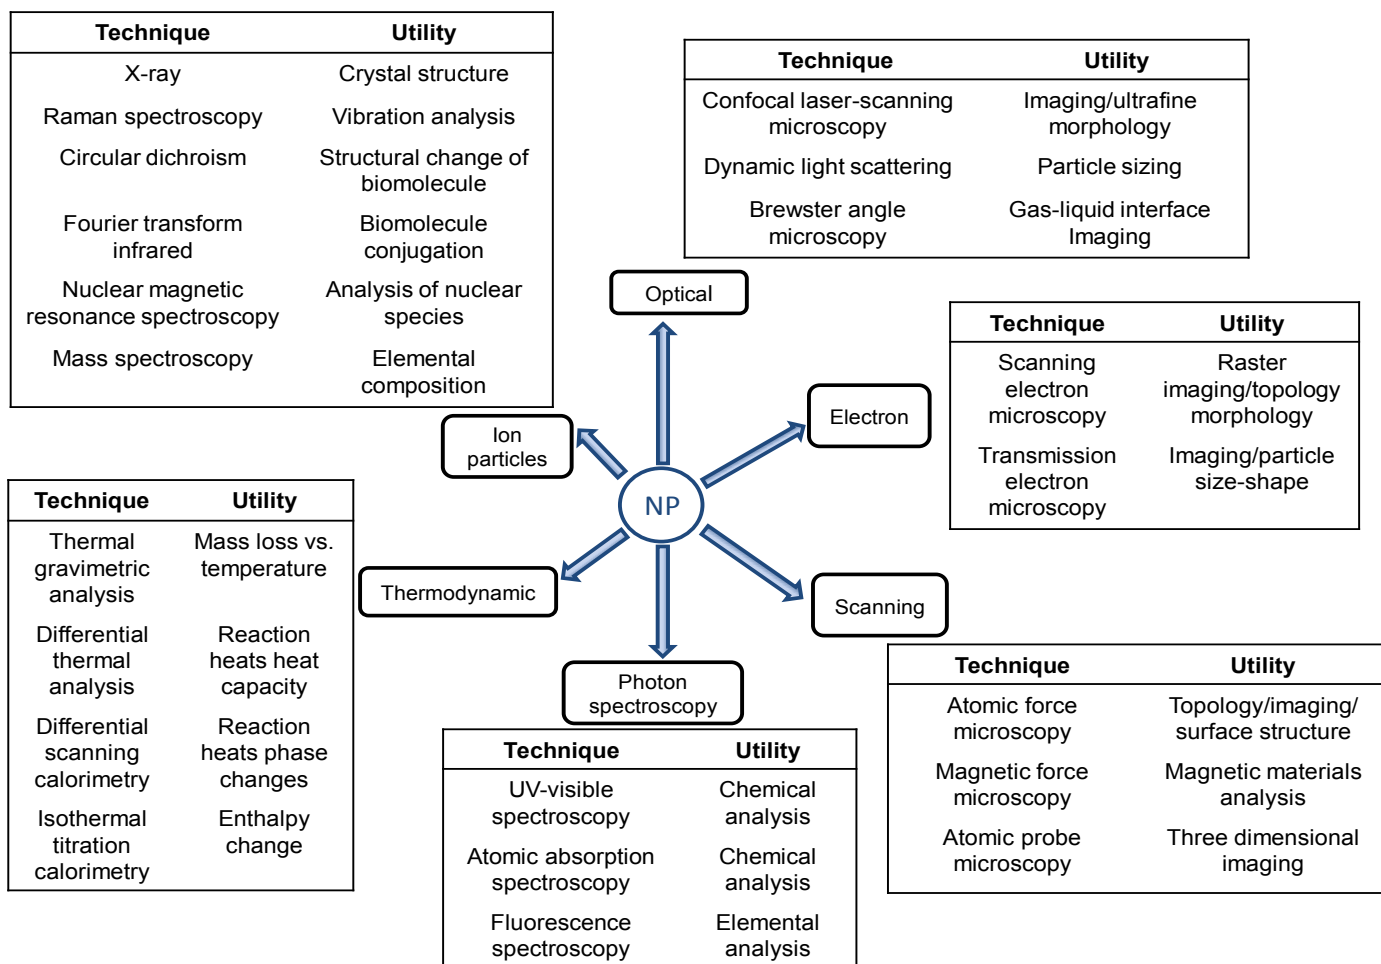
| Technique | Utility |
|---|---|
| X-ray | Crystal structure |
| Raman spectroscopy | Vibration analysis |
| Circular dichroism | Structural change of biomolecule |
| Fourier transform infrared | Biomolecule conjugation |
| Nuclear magnetic resonance spectroscopy | Analysis of nuclear species |
| Mass spectroscopy | Elemental composition |

| Technique | Utility |
|---|---|
| Confocal laser-scanning microscopy | Imaging/ultrafine morphology |
| Dynamic light scattering | Particle sizing |
| Brewster angle microscopy | Gas-liquid interface Imaging |

Optical

| Technique | Utility |
|---|---|
| Scanning electron microscopy | Raster imaging/topology morphology |
| Transmission electron microscopy | Imaging/particle size-shape |

Electron

Ion particles

NP

| Technique | Utility |
|---|---|
| Thermal gravimetric analysis | Mass loss vs. temperature |
| Differential thermal analysis | Reaction heats heat capacity |
| Differential scanning calorimetry | Reaction heats phase changes |
| Isothermal titration calorimetry | Enthalpy change |

Thermodynamic

Scanning

Photon spectroscopy

| Technique | Utility |
|---|---|
| Atomic force microscopy | Topology/imaging/ surface structure |
| Magnetic force microscopy | Magnetic materials analysis |
| Atomic probe microscopy | Three dimensional imaging |

| Technique | Utility |
|---|---|
| UV-visible spectroscopy | Chemical analysis |
| Atomic absorption spectroscopy | Chemical analysis |
| Fluorescence spectroscopy | Elemental analysis |